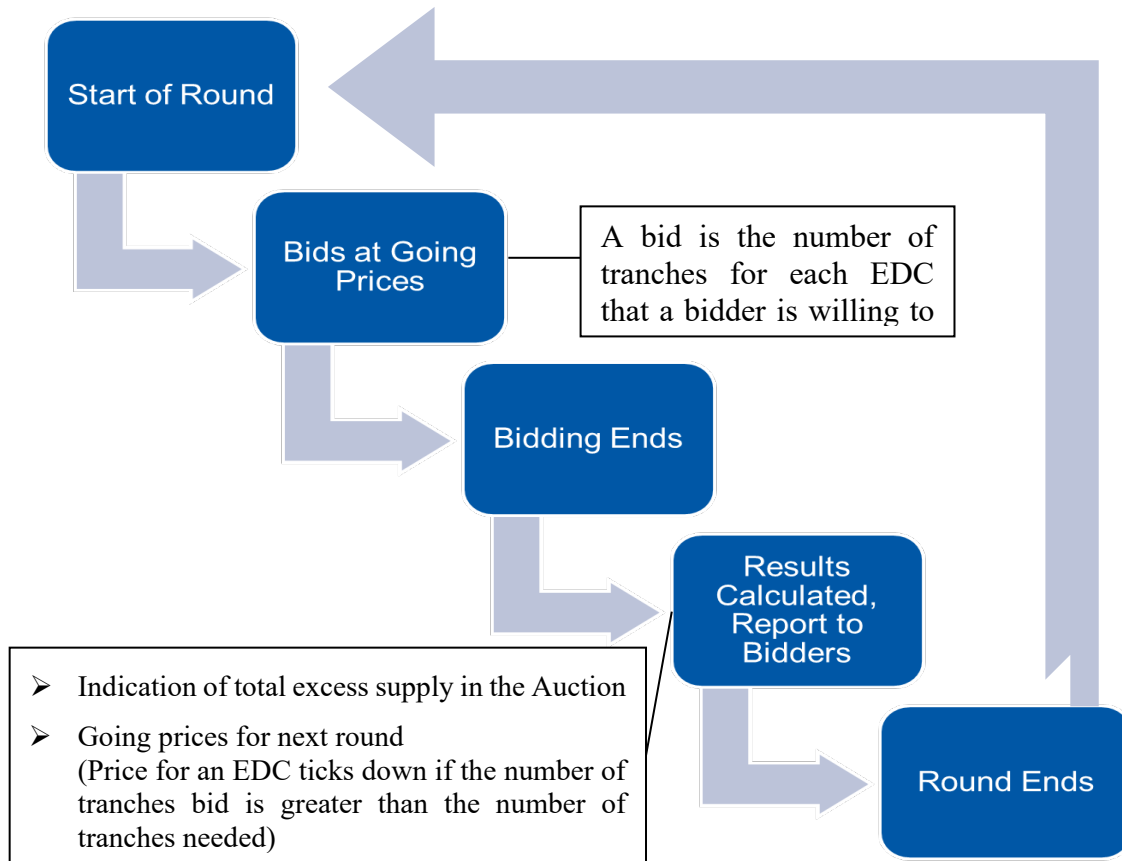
Start of Round

Bids at Going Prices

A bid is the number of tranches for each EDC that a bidder is willing to

Bidding Ends

Results Calculated, Report to Bidders

➢ Indication of total excess supply in the Auction

➢ Going prices for next round (Price for an EDC ticks down if the number of tranches bid is greater than the number of tranches needed)

Round Ends